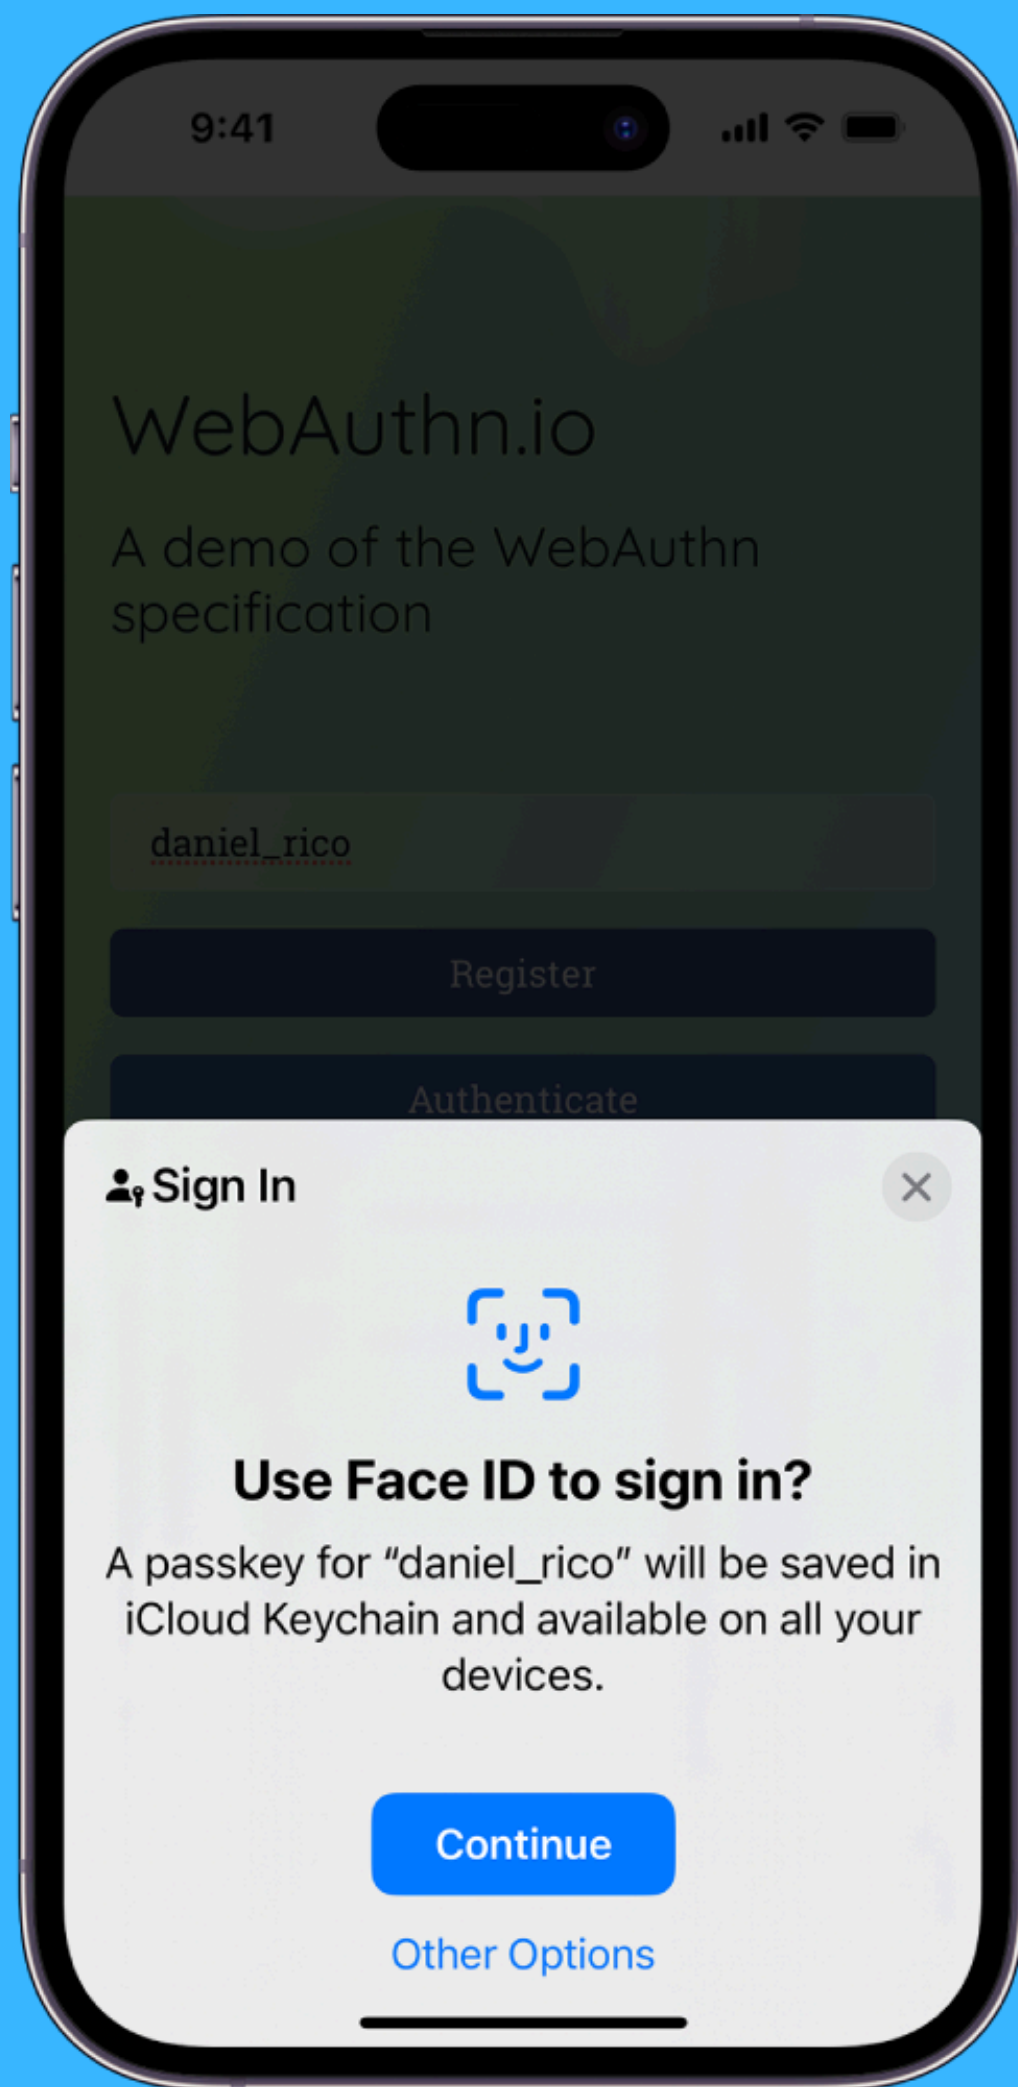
9:41

WebAuthn.io

A demo of the WebAuthn specification

daniel_rico

Register

Authenticate

Sign In

Use Face ID to sign in?

A passkey for “daniel_rico” will be saved in iCloud Keychain and available on all your devices.

Continue

Other Options